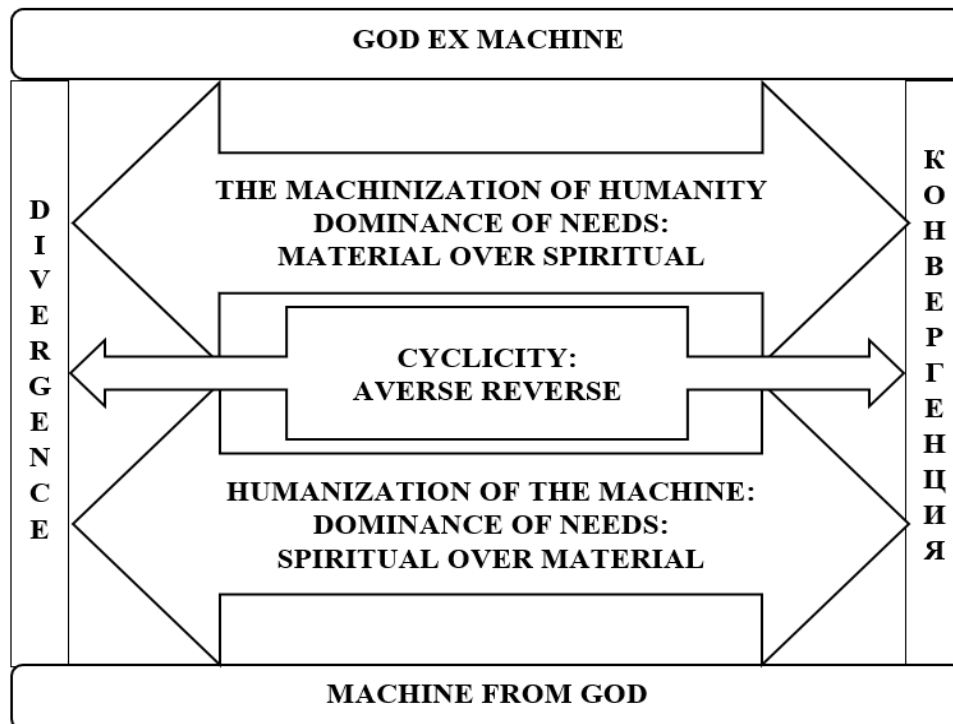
GOD EX MACHINE

DIVERGENCE

THE MACHINIZATION OF HUMANITY
DOMINANCE OF NEEDS:
MATERIAL OVER SPIRITUAL

CYCLICITY:
AVERSE REVERSE

HUMANIZATION OF THE MACHINE:
DOMINANCE OF NEEDS:
SPIRITUAL OVER MATERIAL

КОНВЕРГЕНЦИЯ

MACHINE FROM GOD